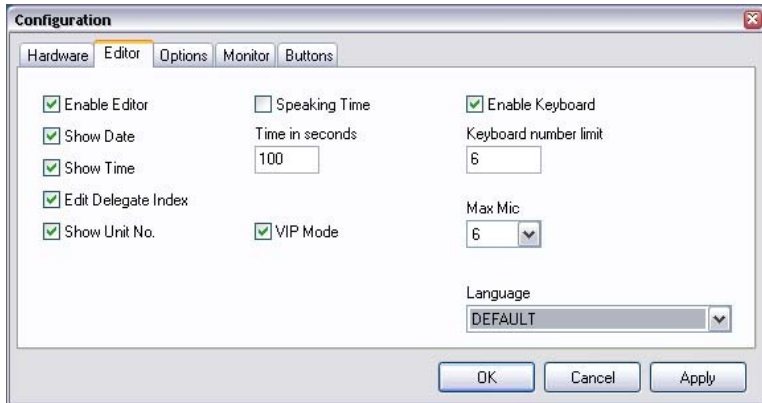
Configuration

Hardware | Editor | Options | Monitor | Buttons

Enable Editor
Show Date
Show Time
Edit Delegate Index
Show Unit No.

Speaking Time
Time in seconds
100

VIP Mode

Enable Keyboard
Keyboard number limit
6

Max Mic
6

Language
DEFAULT

OK | Cancel | Apply